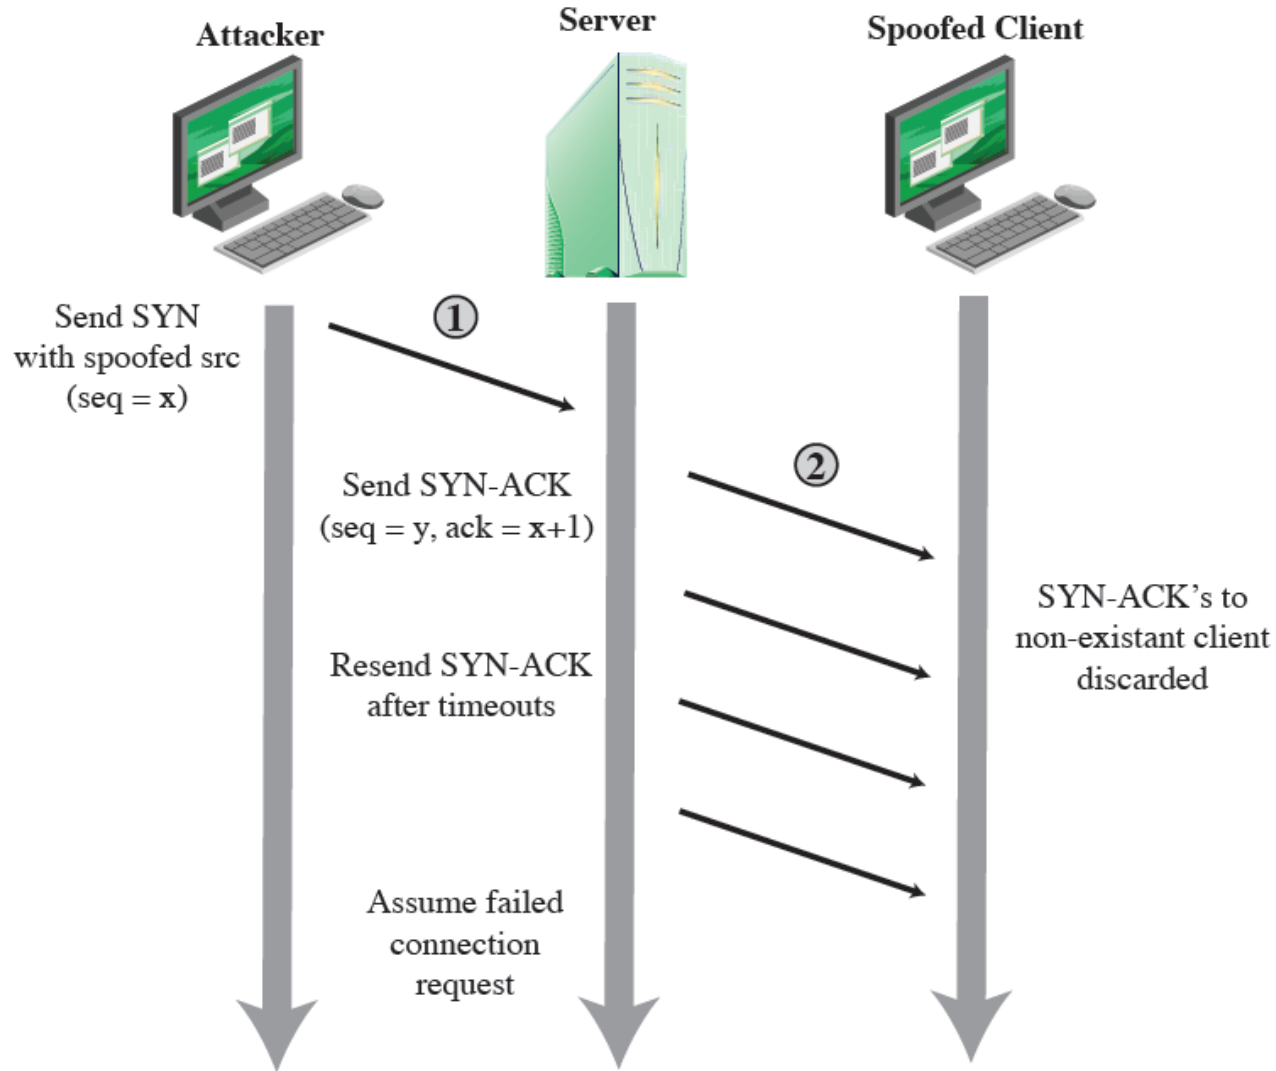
Attacker

Server

Spoofed Client

Send SYN with spoofed src (seq = x)

1

Send SYN-ACK (seq = y, ack = x+1)

2

SYN-ACK's to non-existant client discarded

Resend SYN-ACK after timeouts

Assume failed connection request